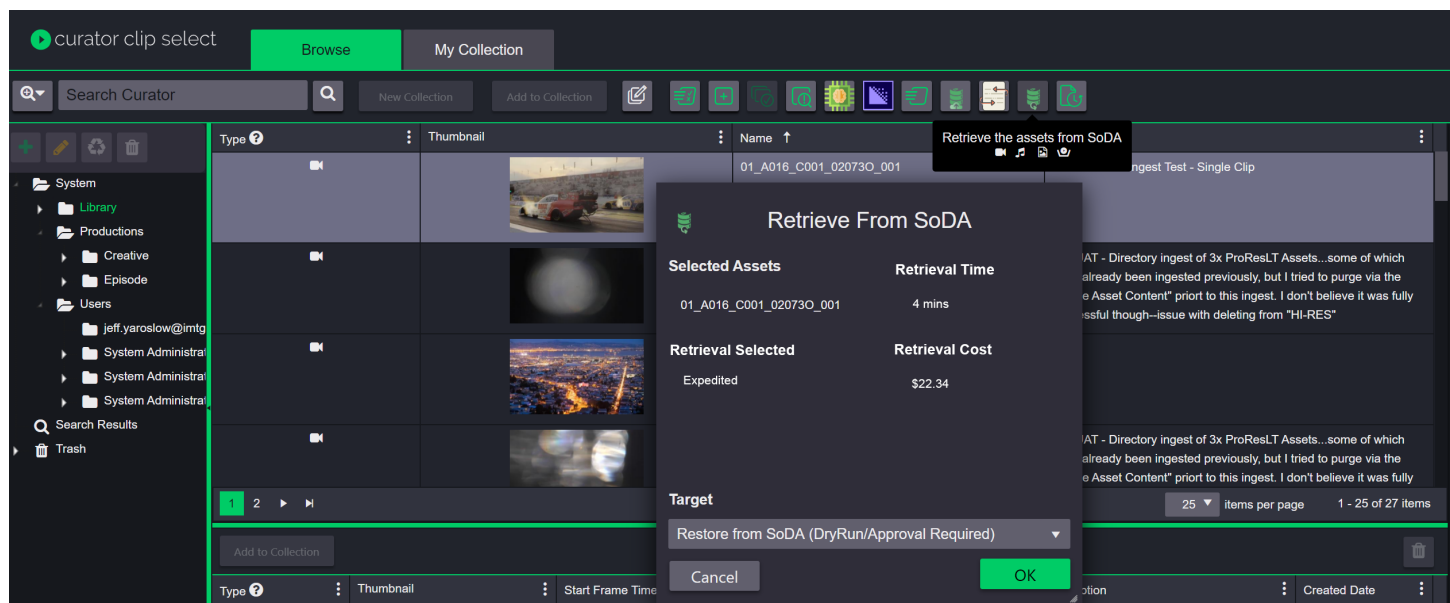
curator clip select

Browse

My Collection

Search Curator

New Collection

Add to Collection

Retrieve the assets from SoDA

System
Library
Productions
Creative
Episode
Users
jeff.yaroslow@imtg
System Administrat
System Administrat
System Administrat
Search Results
Trash

Type

Thumbnail

Name ↑

01_A016_C001_02073O_001

ngest Test - Single Clip

UAT - Directory ingest of 3x ProResLT Assets...some of which already been ingested previously, but I tried to purge via the e Asset Content" priort to this ingest. I don't believe it was fully essful though--issue with deleting from "HI-RES"

UAT - Directory ingest of 3x ProResLT Assets...some of which already been ingested previously, but I tried to purge via the e Asset Content" priort to this ingest. I don't believe it was fully

1 2

25 items per page

1 - 25 of 27 items

Add to Collection

Type

Thumbnail

Start Frame Time

ption

Created Date

Retrieve From SoDA

Selected Assets

Retrieval Time

01_A016_C001_02073O_001

4 mins

Retrieval Selected

Retrieval Cost

Expedited

$22.34

Target

Restore from SoDA (DryRun/Approval Required)

Cancel

OK